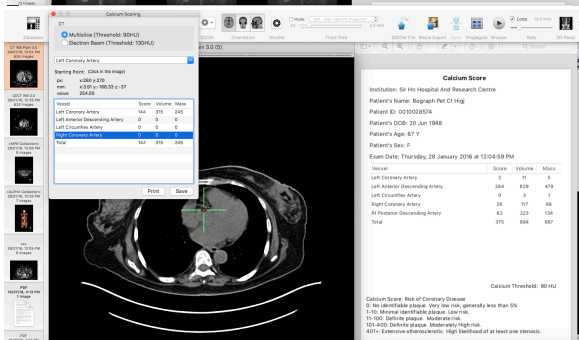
Calcium Scoring

CT

Multislice (Threshold: 90HU)

Electron Beam (Threshold: 130HU)

Left Coronary Artery

Starting Point: (Click in the image)

px: x:260 y:270

mm: x:3.91 y:-166.33 z:-37

value: 204.00

| Vessel | Score | Volume | Mass |
|---|---|---|---|
| Left Coronary Artery | 144 | 316 | 245 |
| Left Anterior Descending Artery | 0 | 0 | 0 |
| Left Circumflex Artery | 0 | 0 | 0 |
| Right Coronary Artery | 0 | 0 | 0 |
| Total | 144 | 316 | 245 |

Print Save

Database

Orientation Shutter Thick Slab DICOM File Movie Export Sync Propagate Window Rate 3D Panel

Loop

Calcium Score

Institution: Sir Hn Hospital And Research Centre

Patient's Name: Bograph Pet Ct Higj

Patient ID: 0010026574

Patient's DOB: 20 Jun 1948

Patient's Age: 67 Y

Patient's Sex: F

Exam Date: Thursday, 28 January 2016 at 12:04:59 PM

| Vessel | Score | Volume | Mass |
|---|---|---|---|
| Left Coronary Artery | 2 | 11 | 5 |
| Left Anterior Descending Artery | 269 | 629 | 479 |
| Left Circumflex Artery | 0 | 3 | 1 |
| Right Coronary Artery | 26 | 117 | 68 |
| Rt Posterior Descending Artery | 62 | 223 | 134 |
| Total | 375 | 984 | 687 |

Calcium Threshold: 90 HU

Calcium Score: Risk of Coronary Disease
0: No identifiable plaque. Very low risk, generally less than 5%
1-10: Minimal identifiable plaque. Low risk.
11-100: Definite plaque. Moderate risk.
101-400: Definite plaque. Moderately High risk.
401+: Extensive atherosclerotic. High likelihood of at least one stenosis.